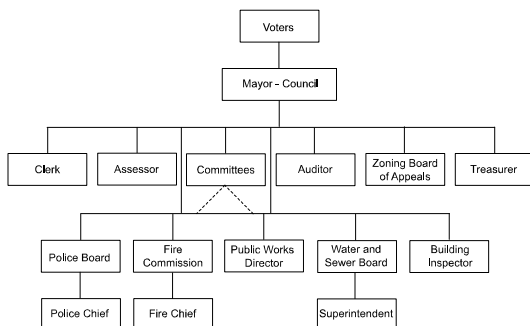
Voters

Mayor - Council

Clerk

Assessor

Committees

Auditor

Zoning Board of Appeals

Treasurer

Police Board

Fire Commission

Public Works Director

Water and Sewer Board

Building Inspector

Police Chief

Fire Chief

Superintendent